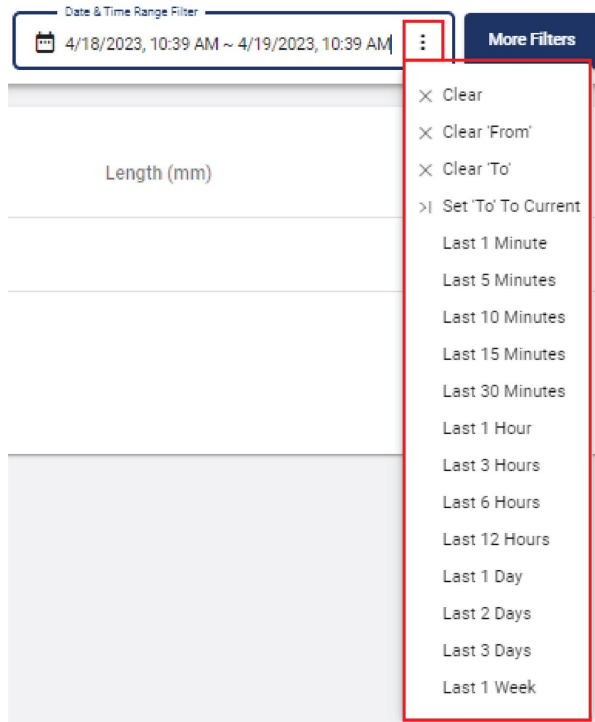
Date & Time Range Filter
4/18/2023, 10:39 AM ~ 4/19/2023, 10:39 AM

More Filters

Length (mm)

Clear
Clear 'From'
Clear 'To'
Set 'To' To Current
Last 1 Minute
Last 5 Minutes
Last 10 Minutes
Last 15 Minutes
Last 30 Minutes
Last 1 Hour
Last 3 Hours
Last 6 Hours
Last 12 Hours
Last 1 Day
Last 2 Days
Last 3 Days
Last 1 Week